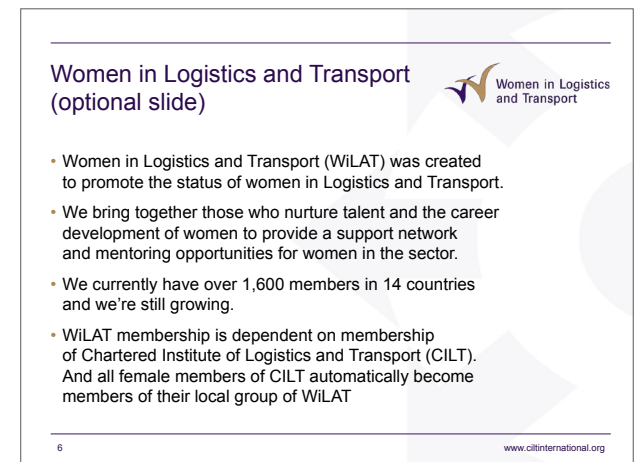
Women in Logistics and Transport (optional slide)

Women in Logistics and Transport

• Women in Logistics and Transport (WiLAT) was created to promote the status of women in Logistics and Transport.

• We bring together those who nurture talent and the career development of women to provide a support network and mentoring opportunities for women in the sector.

• We currently have over 1,600 members in 14 countries and we're still growing.

• WiLAT membership is dependent on membership of Chartered Institute of Logistics and Transport (CILT). And all female members of CILT automatically become members of their local group of WiLAT

6

www.ciltinternational.org